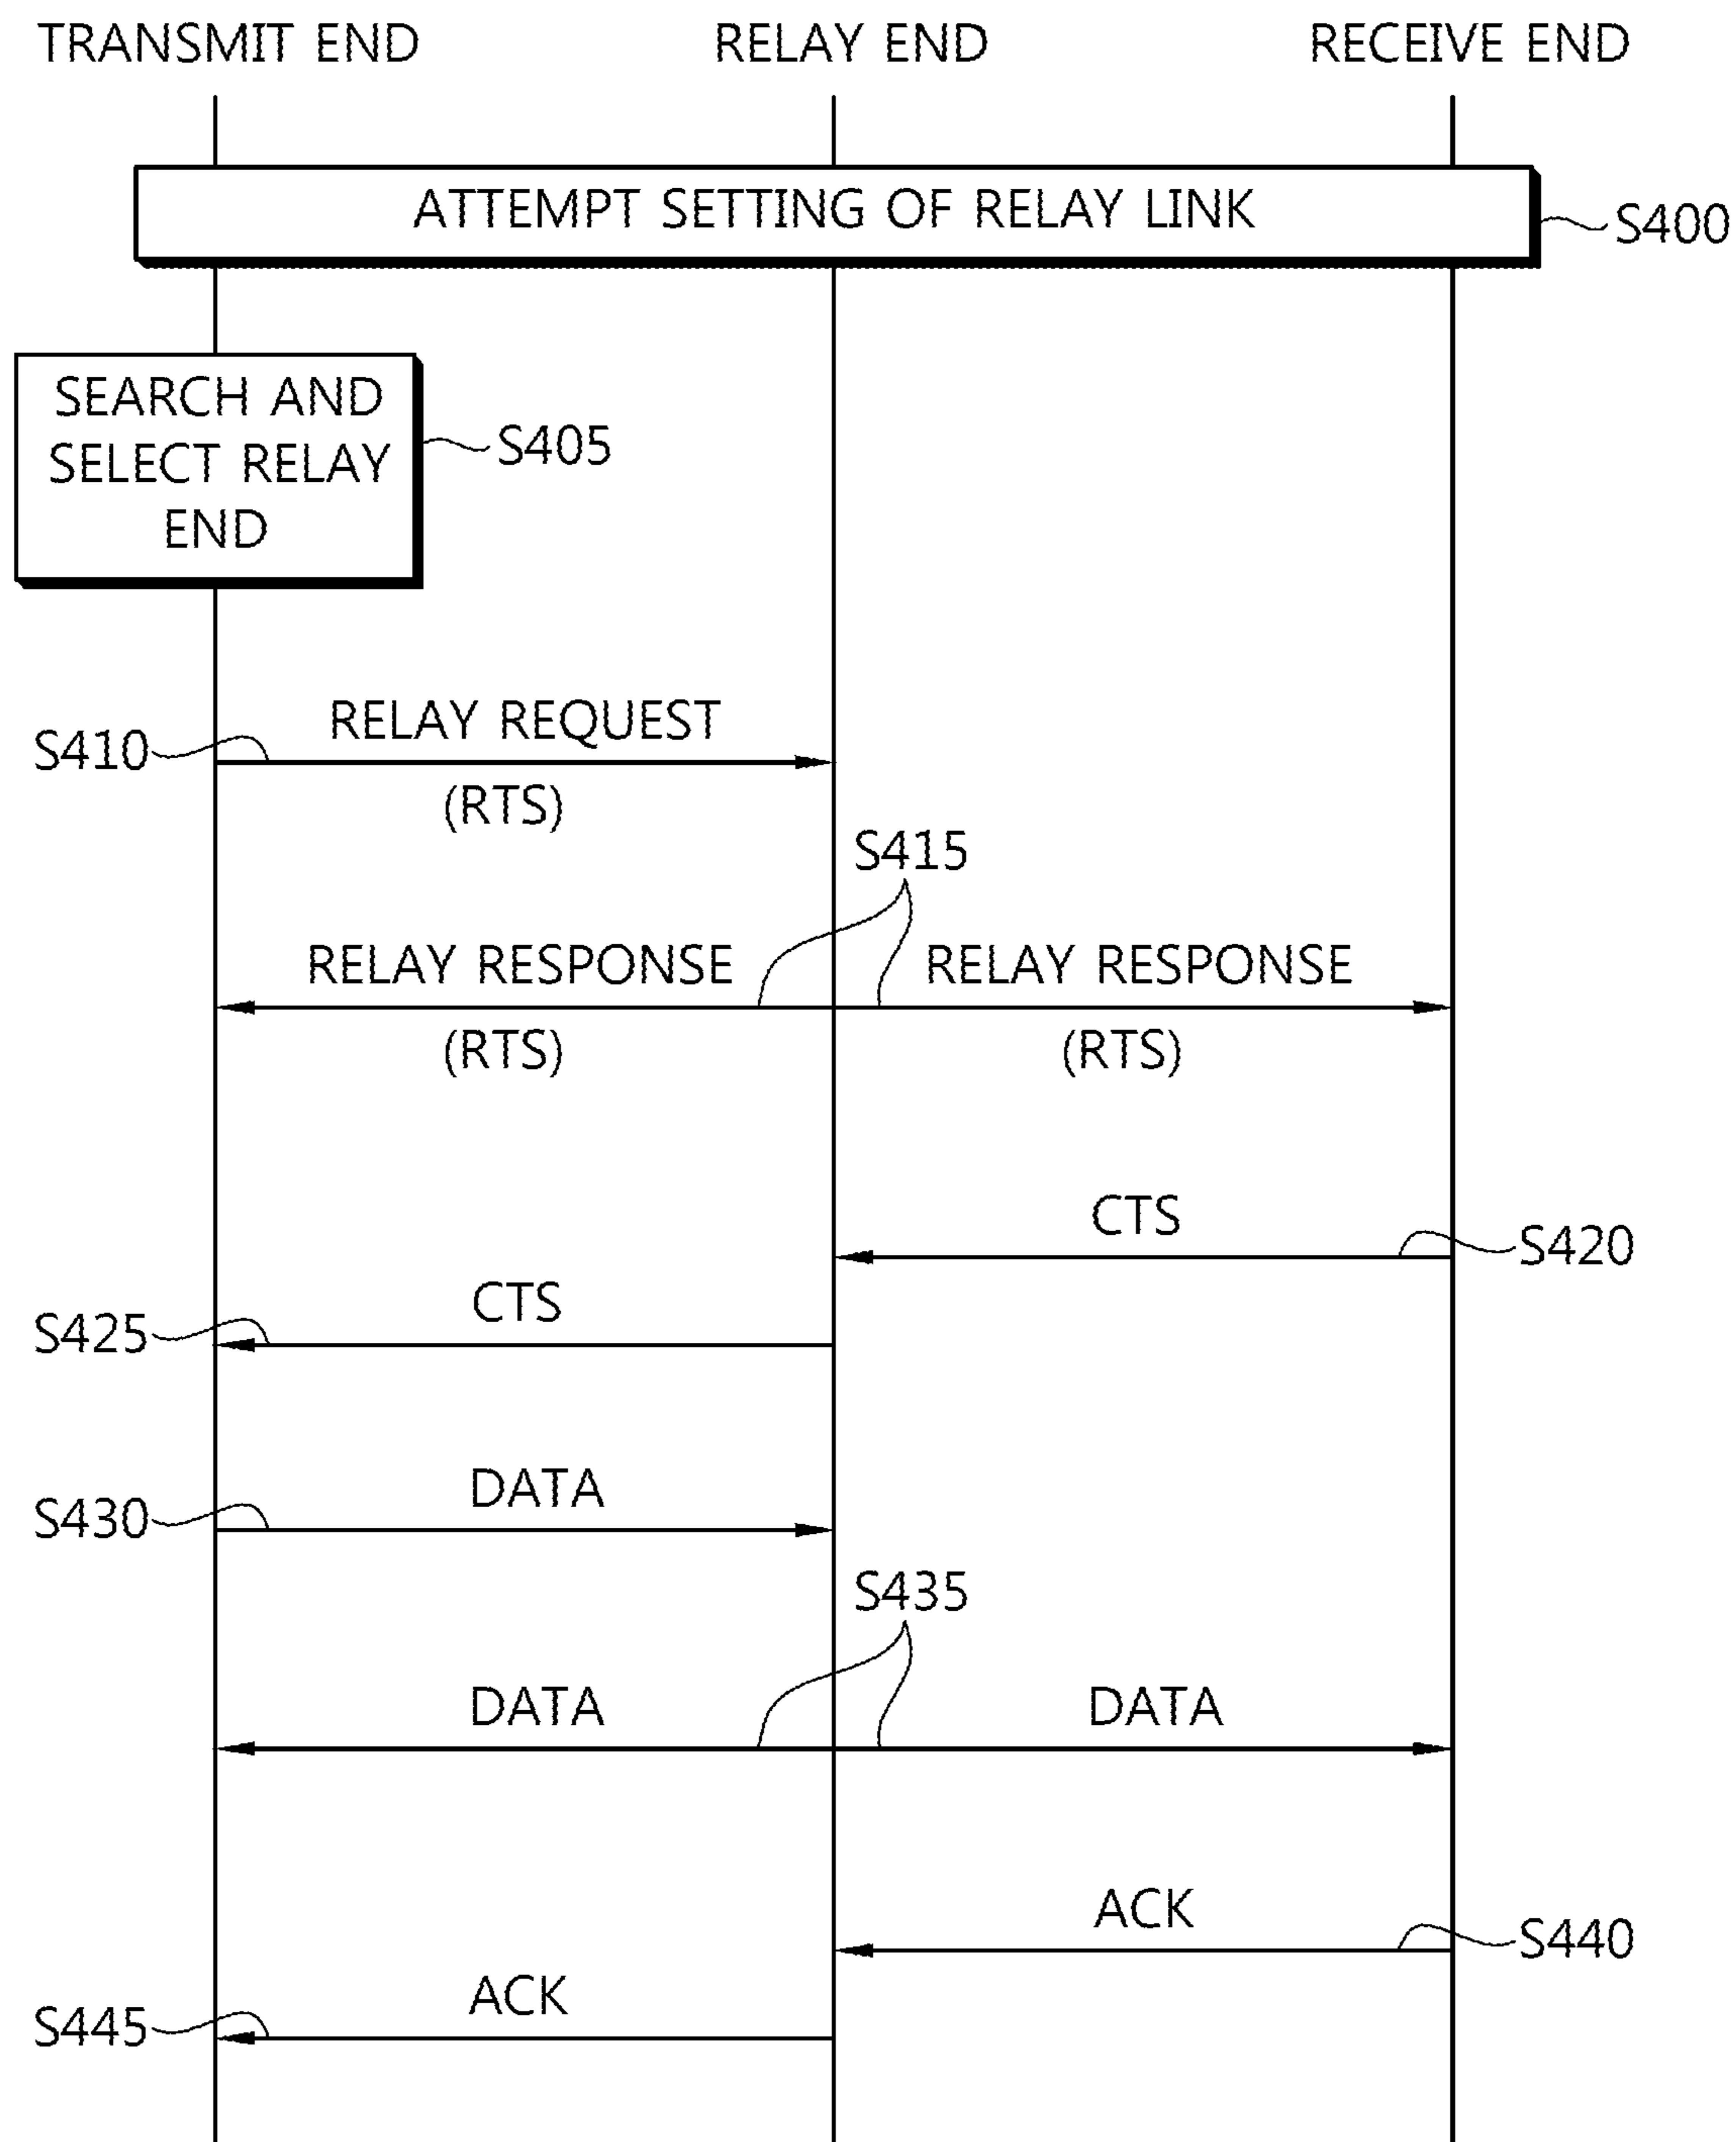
TRANSMIT END RELAY END RECEIVE END

ATTEMPT SETTING OF RELAY LINK S400

SEARCH AND SELECT RELAY END S405

RELAY REQUEST
S410
(RTS)

S415
RELAY RESPONSE
(RTS)
RELAY RESPONSE
(RTS)

CTS
S420

CTS
S425

DATA
S430

S435
DATA
DATA

ACK
S440

ACK
S445